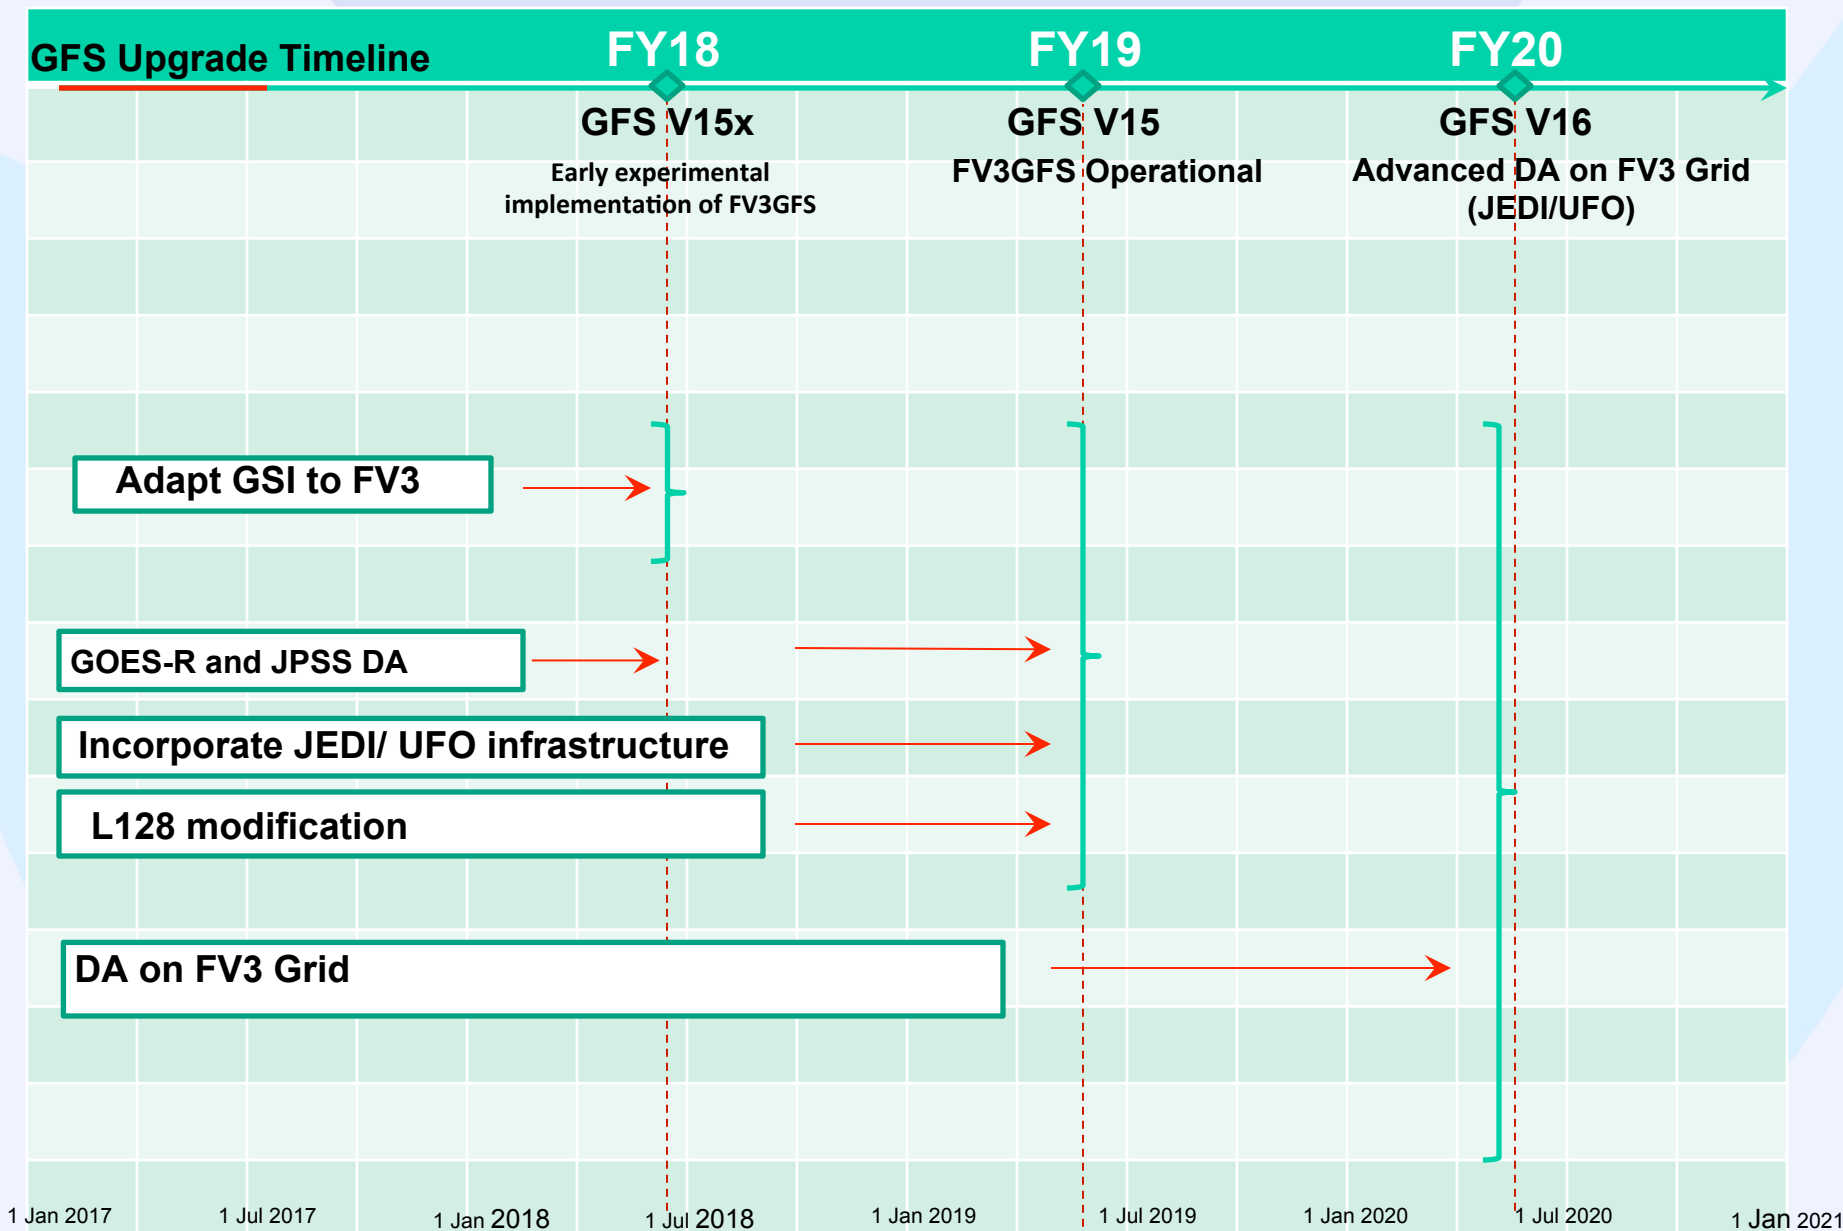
GFS Upgrade Timeline

FY18

FY19

FY20

GFS V15x

Early experimental implementation of FV3GFS

GFS V15

FV3GFS Operational

GFS V16

Advanced DA on FV3 Grid (JEDI/UFO)

Adapt GSI to FV3

GOES-R and JPSS DA

Incorporate JEDI/ UFO infrastructure

L128 modification

DA on FV3 Grid

1 Jan 2017

1 Jul 2017

1 Jan 2018

1 Jul 2018

1 Jan 2019

1 Jul 2019

1 Jan 2020

1 Jul 2020

1 Jan 2021